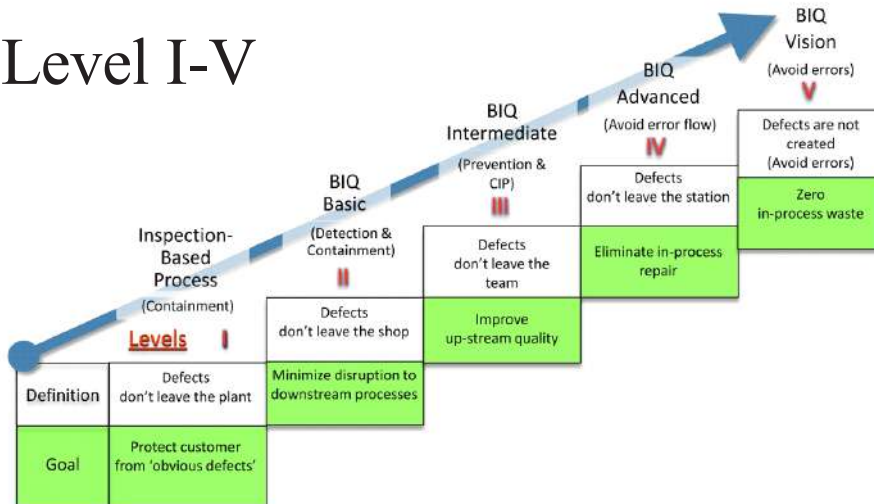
Level I-V

BIQ Vision
(Avoid errors)
V

BIQ Advanced
(Avoid error flow)
IV

BIQ Intermediate
(Prevention & CIP)
III

BIQ Basic
(Detection & Containment)
II

Inspection-Based Process
(Containment)

Levels I

Definition
Defects don't leave the plant
Defects don't leave the shop
Defects don't leave the team
Defects don't leave the station
Defects are not created (Avoid errors)

Goal
Protect customer from 'obvious defects'
Minimize disruption to downstream processes
Improve up-stream quality
Eliminate in-process repair
Zero in-process waste